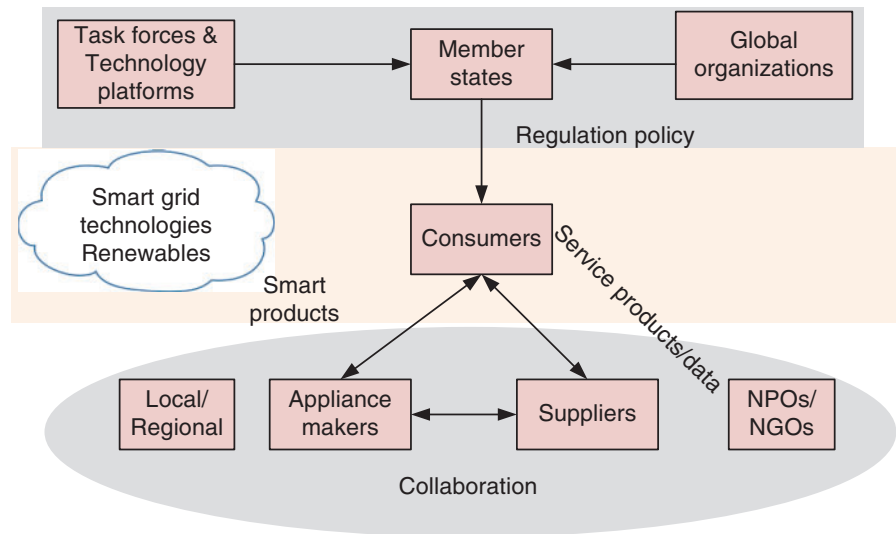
Task forces & Technology platforms

Member states

Global organizations

Regulation policy

Smart grid technologies Renewables

Consumers

Service products/data

Smart products

Local/ Regional

Appliance makers

Suppliers

NPOs/ NGOs

Collaboration